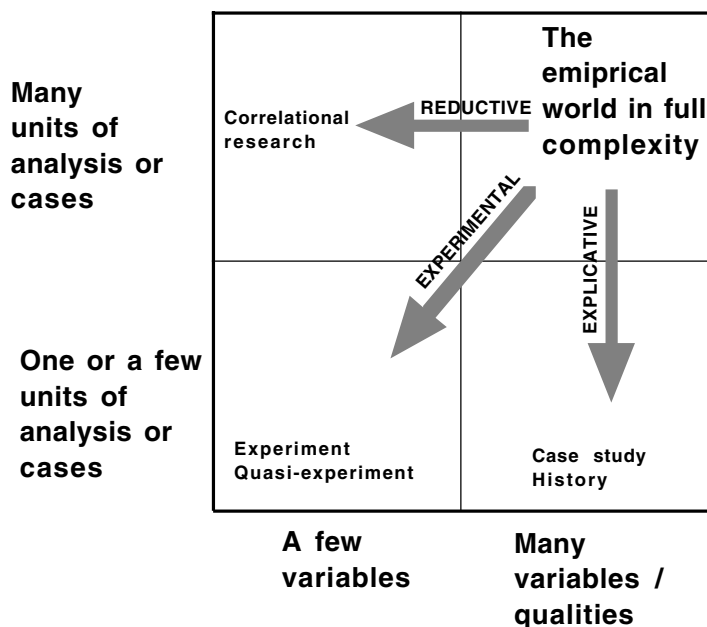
Many units of analysis or cases

Correlational research

REDUCTIVE

The emiprical world in full complexity

EXPERIMENTAL

EXPLICATIVE

One or a few units of analysis or cases

Experiment
Quasi-experiment

Case study
History

A few variables

Many variables / qualities